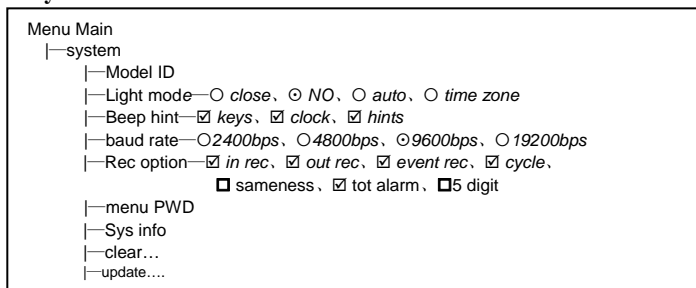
Menu Main
|—system
|—Model ID
|—Light mode—○ close、⊙ NO、○ auto、○ time zone
|—Beep hint—☑ keys、☑ clock、☑ hints
|—baud rate—○2400bps、○4800bps、⊙9600bps、○19200bps
|—Rec option—☑ in rec、☑ out rec、☑ event rec、☑ cycle、
□ sameness、☑ tot alarm、□5 digit
|—menu PWD
|—Sys info
|—clear…
|—update….